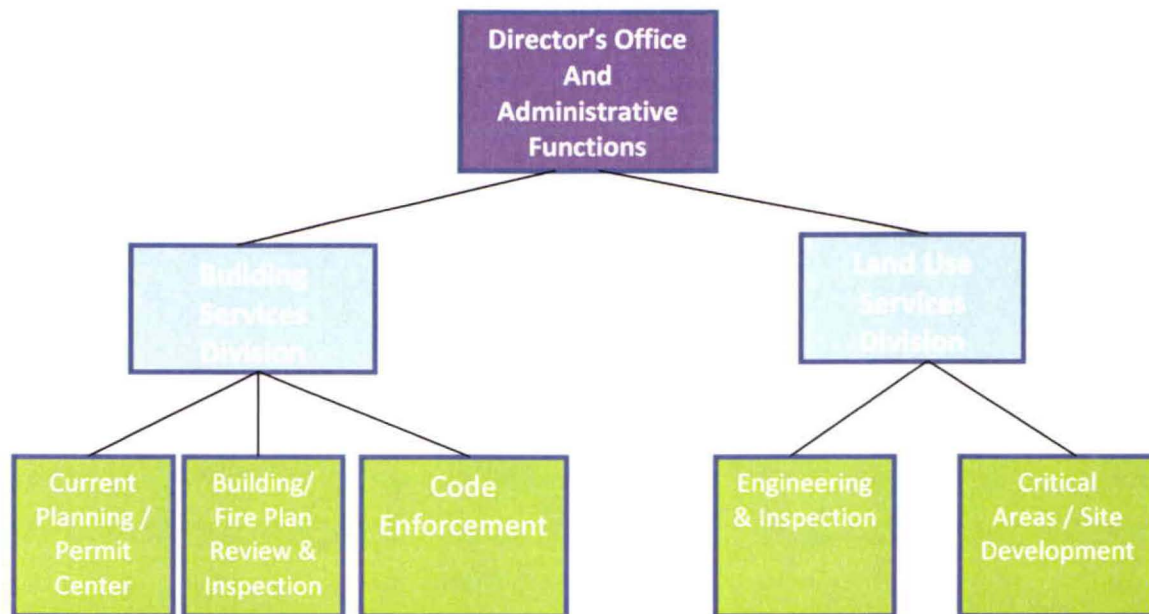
Director's Office And Administrative Functions

Building Services Division

Land Use Services Division

Current Planning / Permit Center

Building/ Fire Plan Review & Inspection

Code Enforcement

Engineering & Inspection

Critical Areas / Site Development